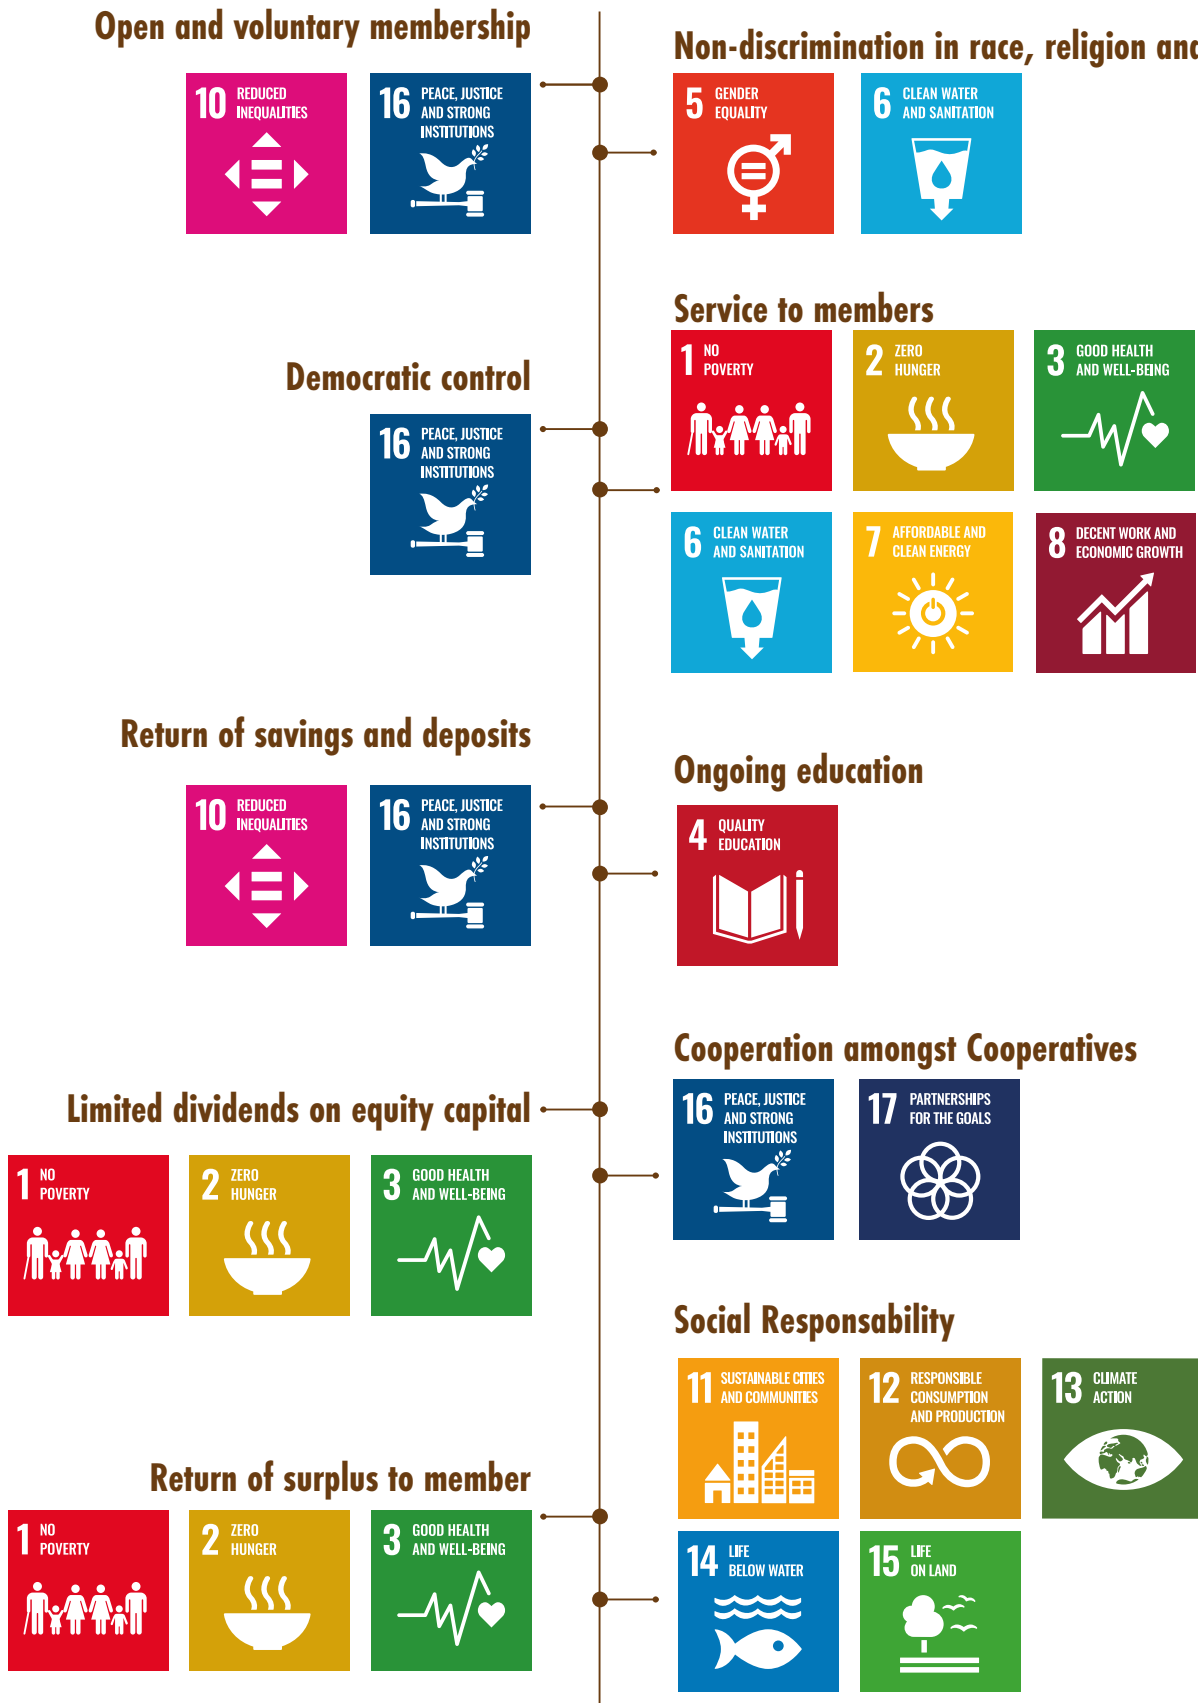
Open and voluntary membership

10 REDUCED INEQUALITIES

16 PEACE, JUSTICE AND STRONG INSTITUTIONS

Non-discrimination in race, religion anc

5 GENDER EQUALITY

6 CLEAN WATER AND SANITATION

Service to members

1 NO POVERTY

2 ZERO HUNGER

3 GOOD HEALTH AND WELL-BEING

6 CLEAN WATER AND SANITATION

7 AFFORDABLE AND CLEAN ENERGY

8 DECENT WORK AND ECONOMIC GROWTH

Democratic control

16 PEACE, JUSTICE AND STRONG INSTITUTIONS

Return of savings and deposits

10 REDUCED INEQUALITIES

16 PEACE, JUSTICE AND STRONG INSTITUTIONS

Ongoing education

4 QUALITY EDUCATION

Cooperation amongst Cooperatives

16 PEACE, JUSTICE AND STRONG INSTITUTIONS

17 PARTNERSHIPS FOR THE GOALS

Limited dividends on equity capital

1 NO POVERTY

2 ZERO HUNGER

3 GOOD HEALTH AND WELL-BEING

Social Responsability

11 SUSTAINABLE CITIES AND COMMUNITIES

12 RESPONSIBLE CONSUMPTION AND PRODUCTION

13 CLIMATE ACTION

Return of surplus to member

1 NO POVERTY

2 ZERO HUNGER

3 GOOD HEALTH AND WELL-BEING

14 LIFE BELOW WATER

15 LIFE ON LAND